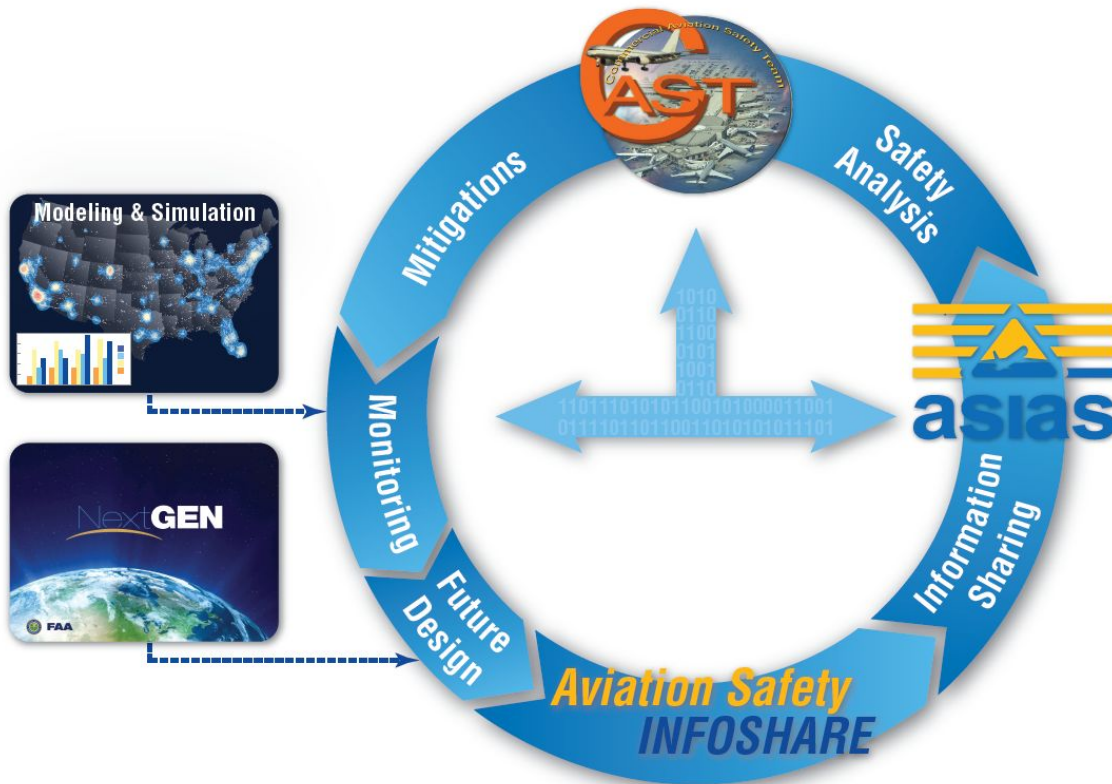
CAST
Commercial Aviation Safety Team

Safety Analysis

asias

Information Sharing

Aviation Safety INFOSHARE

Future Design

Monitoring

Mitigations

Modeling & Simulation

NextGEN

FAA

1010
0110
1100
0101
1001
0110
110111010101100101000011001
01110110110011010101011101